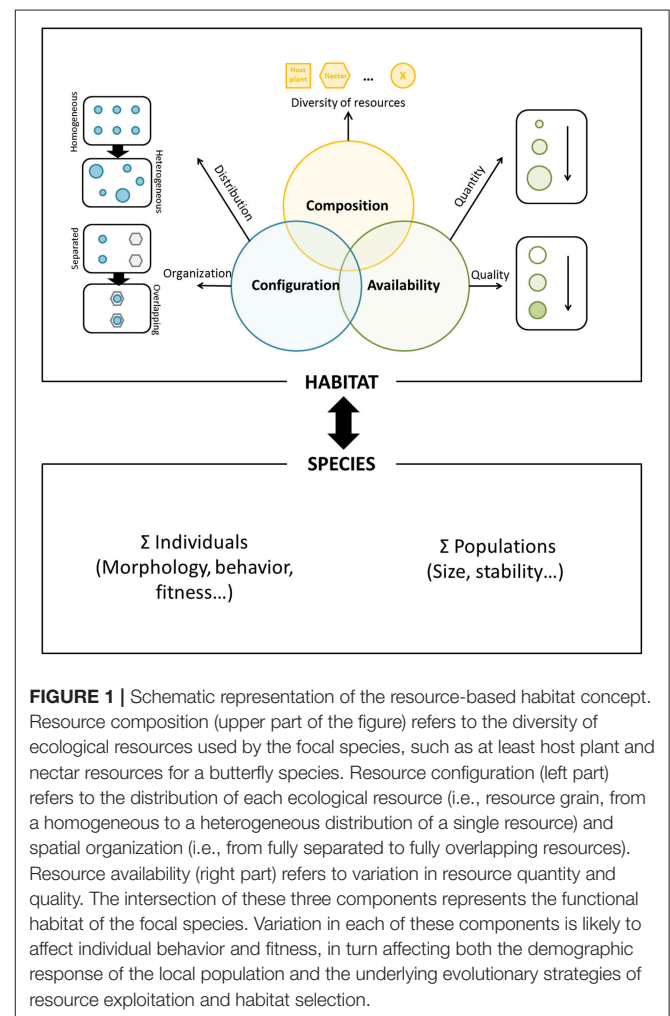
Host plant

Nectar

...

X

Diversity of resources

Homogeneous

Heterogeneous

Distribution

Quantity

Composition

Separated

Overlapping

Organization

Configuration

Availability

Quality

HABITAT

SPECIES

$\Sigma$ Individuals (Morphology, behavior, fitness...)

$\Sigma$ Populations (Size, stability...)

**FIGURE 1 |** Schematic representation of the resource-based habitat concept. Resource composition (upper part of the figure) refers to the diversity of ecological resources used by the focal species, such as at least host plant and nectar resources for a butterfly species. Resource configuration (left part) refers to the distribution of each ecological resource (i.e., resource grain, from a homogeneous to a heterogeneous distribution of a single resource) and spatial organization (i.e., from fully separated to fully overlapping resources). Resource availability (right part) refers to variation in resource quantity and quality. The intersection of these three components represents the functional habitat of the focal species. Variation in each of these components is likely to affect individual behavior and fitness, in turn affecting both the demographic response of the local population and the underlying evolutionary strategies of resource exploitation and habitat selection.